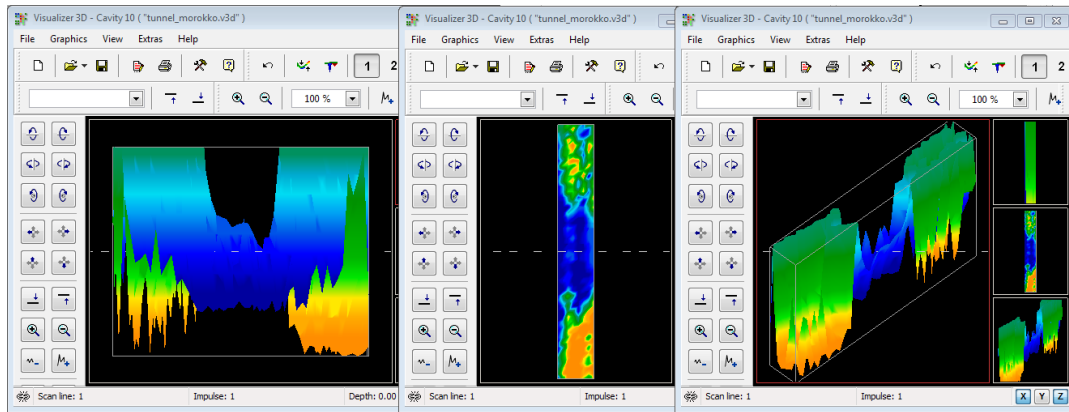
Visualizer 3D - Cavity 10 ( "tunnel_morokko.v3d" )

File Graphics View Extras Help

1 2

100 %

Scan line: 1 Impulse: 1 Depth: 0.00

Visualizer 3D - Cavity 10 ( "tunnel_morokko.v3d" )

File Graphics View Extras Help

100 %

Scan line: 1 Impulse: 1

Visualizer 3D - Cavity 10 ( "tunnel_morokko.v3d" )

File Graphics View Extras Help

1 2

100 %

Scan line: 1 Impulse: 1 X Y Z